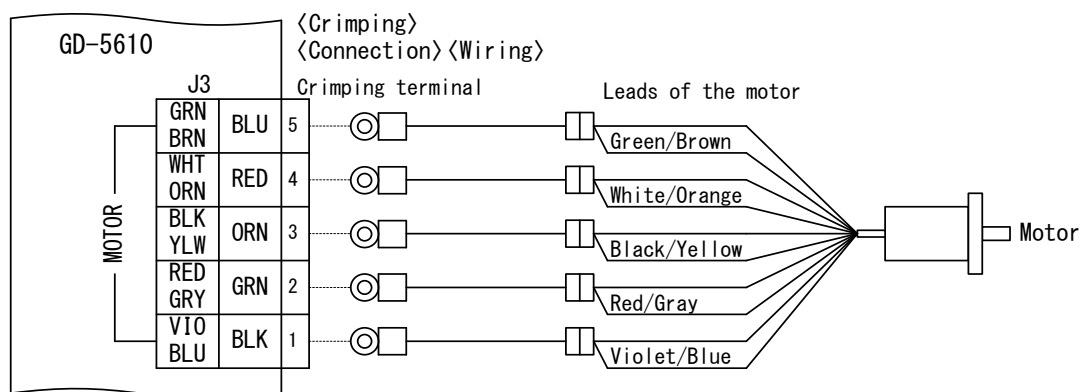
GD-5610

〈Crimping〉
〈Connection〉〈Wiring〉

J3

Crimping terminal

Leads of the motor

MOTOR

| | | |
|---|---|---|
| GRN BRN | BLU | 5 |
| WHT ORN | RED | 4 |
| BLK YLW | ORN | 3 |
| RED GRY | GRN | 2 |
| VIO BLU | BLK | 1 |

Green/Brown
White/Orange
Black/Yellow
Red/Gray
Violet/Blue

Motor